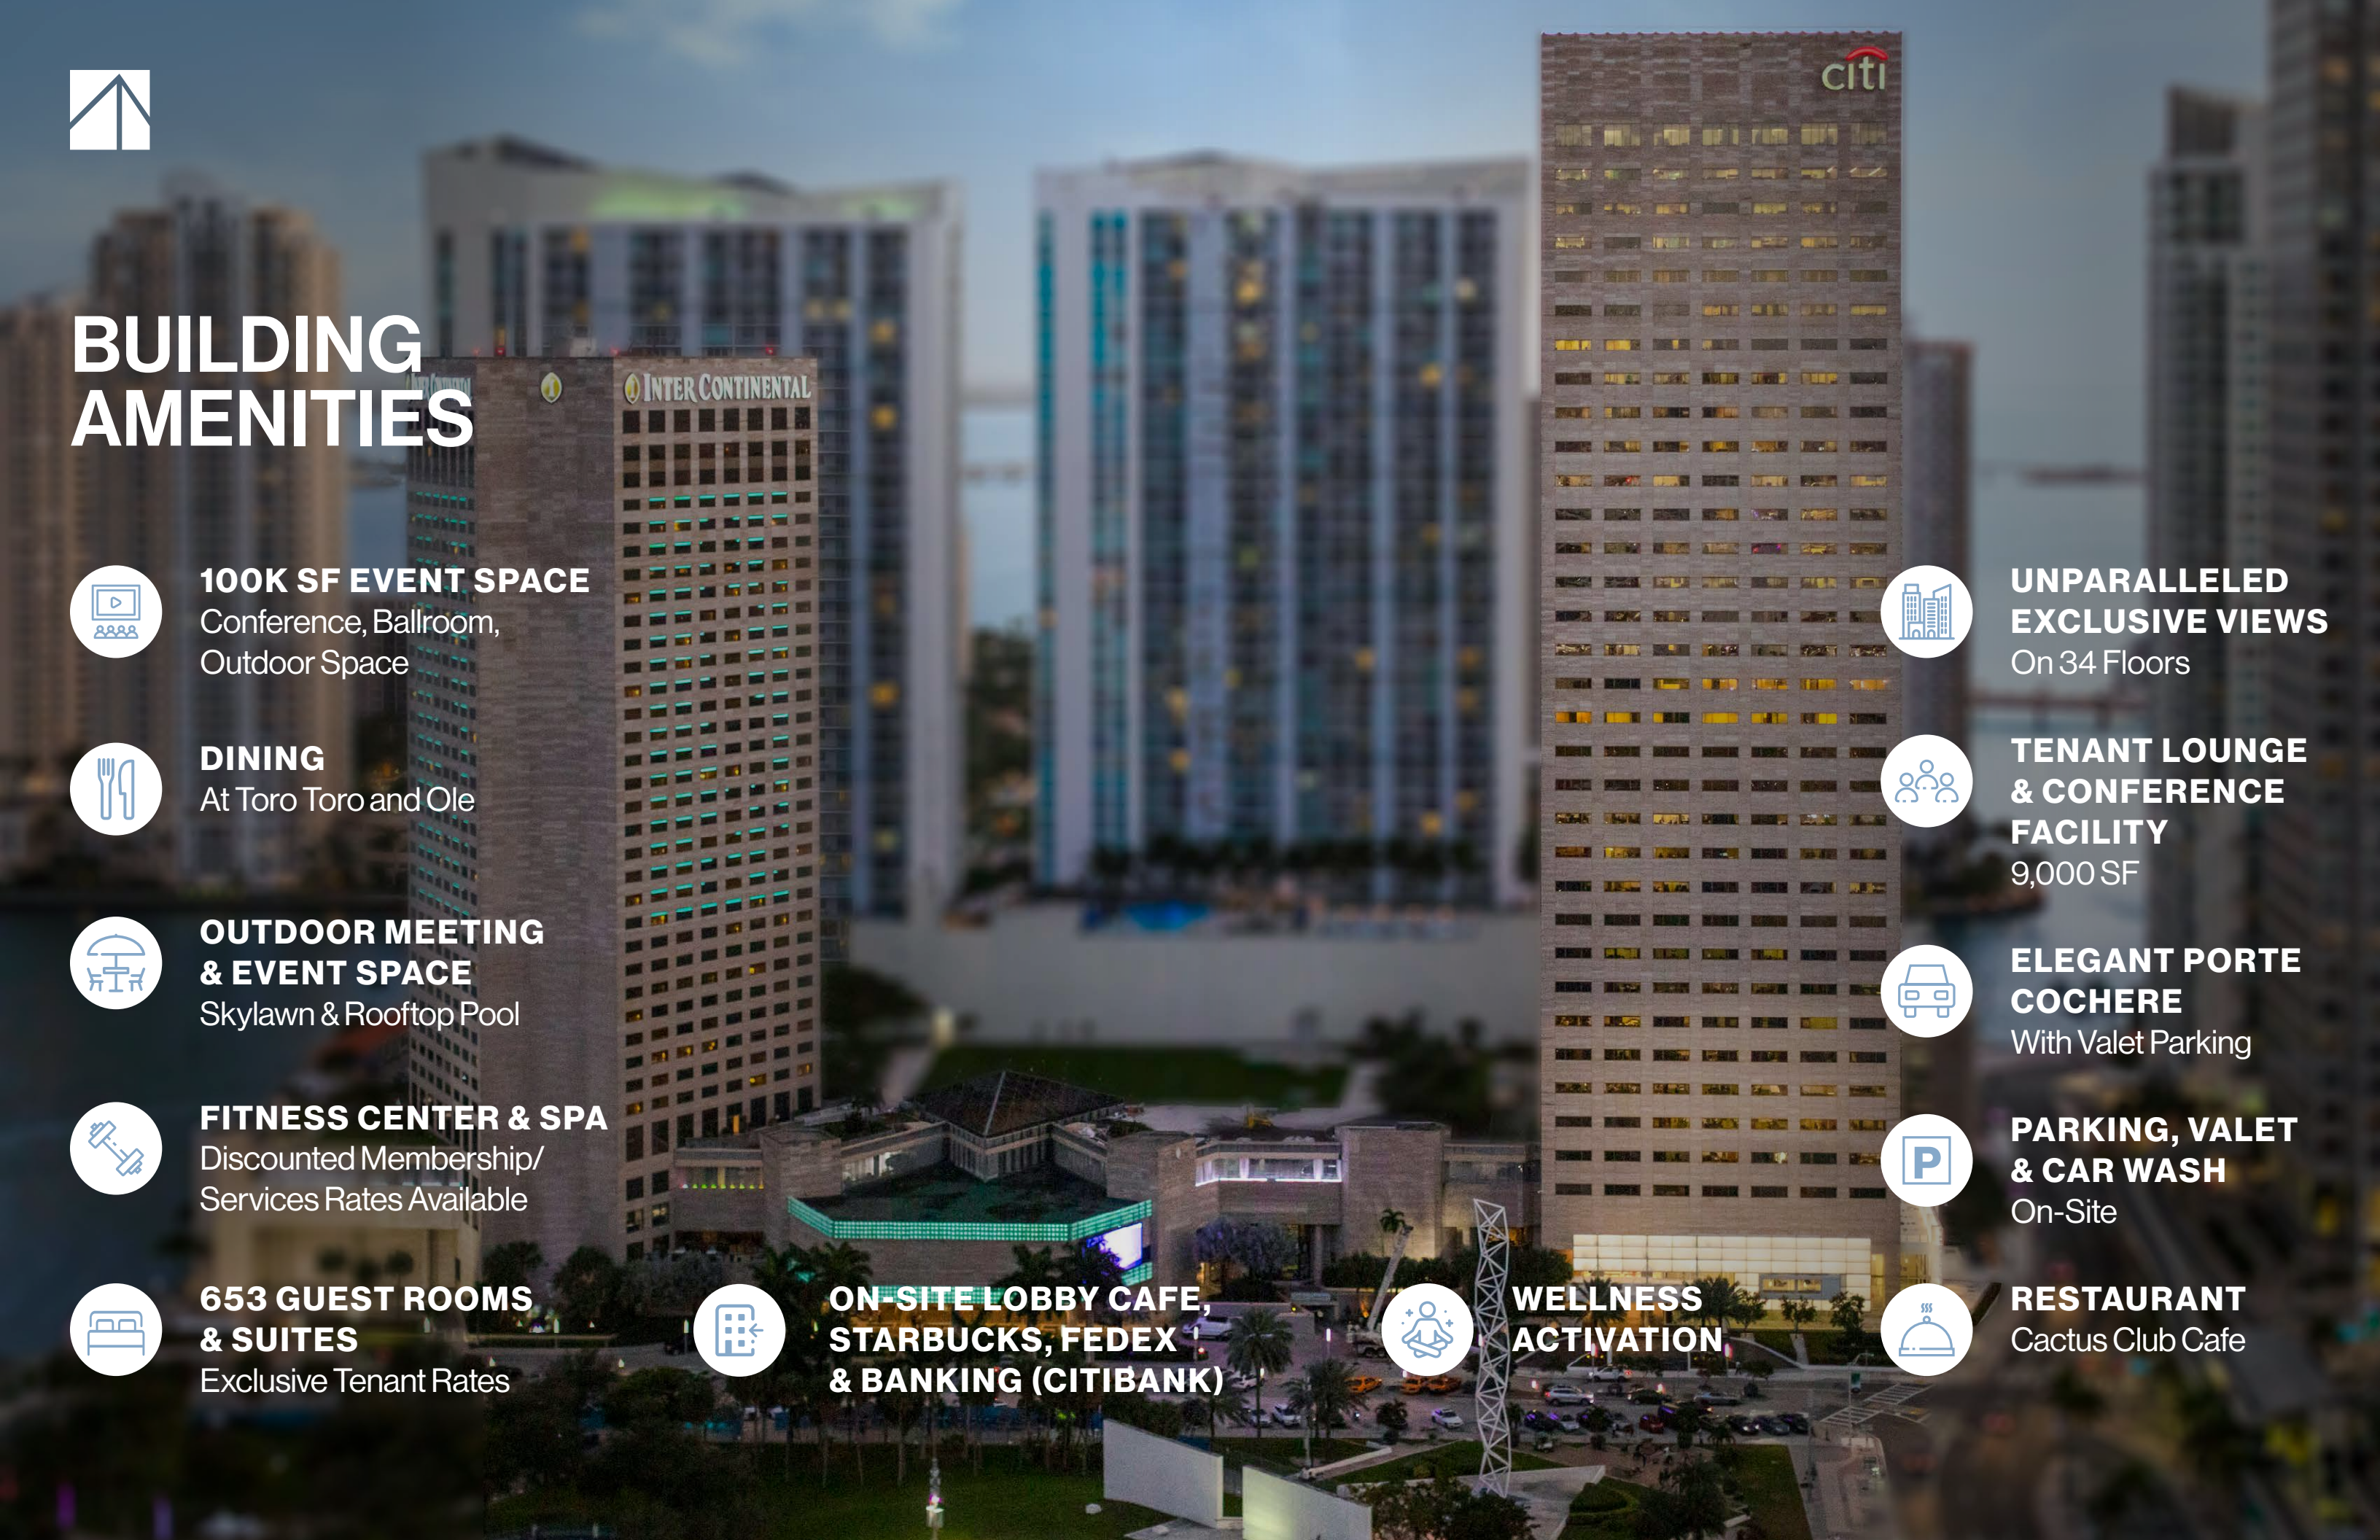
BUILDING AMENITIES

INTERCONTINENTAL

citi

100K SF EVENT SPACE
Conference, Ballroom, Outdoor Space

DINING
At Toro Toro and Ole

OUTDOOR MEETING & EVENT SPACE
Skylawn & Rooftop Pool

FITNESS CENTER & SPA
Discounted Membership/ Services Rates Available

653 GUEST ROOMS & SUITES
Exclusive Tenant Rates

ON-SITE LOBBY CAFE, STARBUCKS, FEDEX & BANKING (CITIBANK)

WELLNESS ACTIVATION

UNPARALLELED EXCLUSIVE VIEWS
On 34 Floors

TENANT LOUNGE & CONFERENCE FACILITY
9,000 SF

ELEGANT PORTE COCHERE
With Valet Parking

PARKING, VALET & CAR WASH
On-Site

RESTAURANT
Cactus Club Cafe